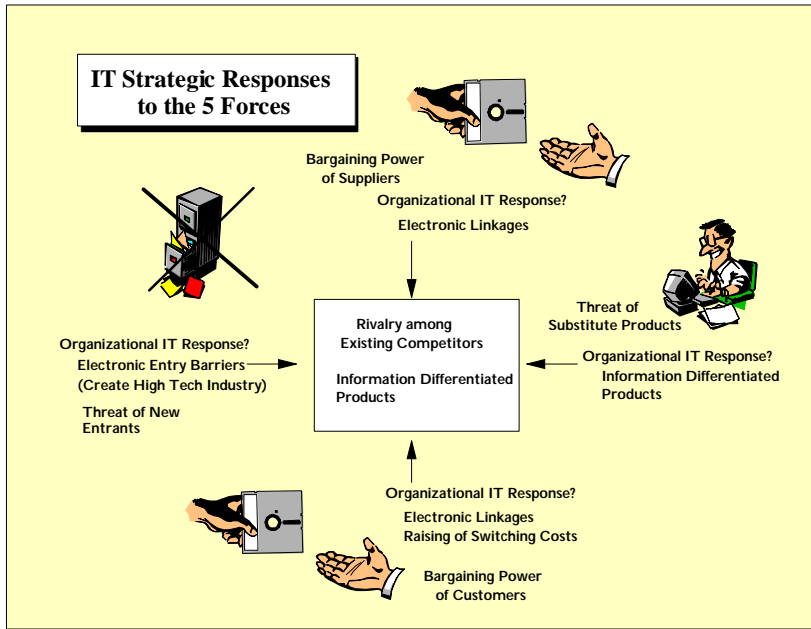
IT Strategic Responses to the 5 Forces

Bargaining Power of Suppliers

Organizational IT Response?

Electronic Linkages

Rivalry among Existing Competitors

Information Differentiated Products

Threat of Substitute Products

Organizational IT Response?

Information Differentiated Products

Organizational IT Response?

Electronic Entry Barriers (Create High Tech Industry)

Threat of New Entrants

Organizational IT Response?

Electronic Linkages

Raising of Switching Costs

Bargaining Power of Customers